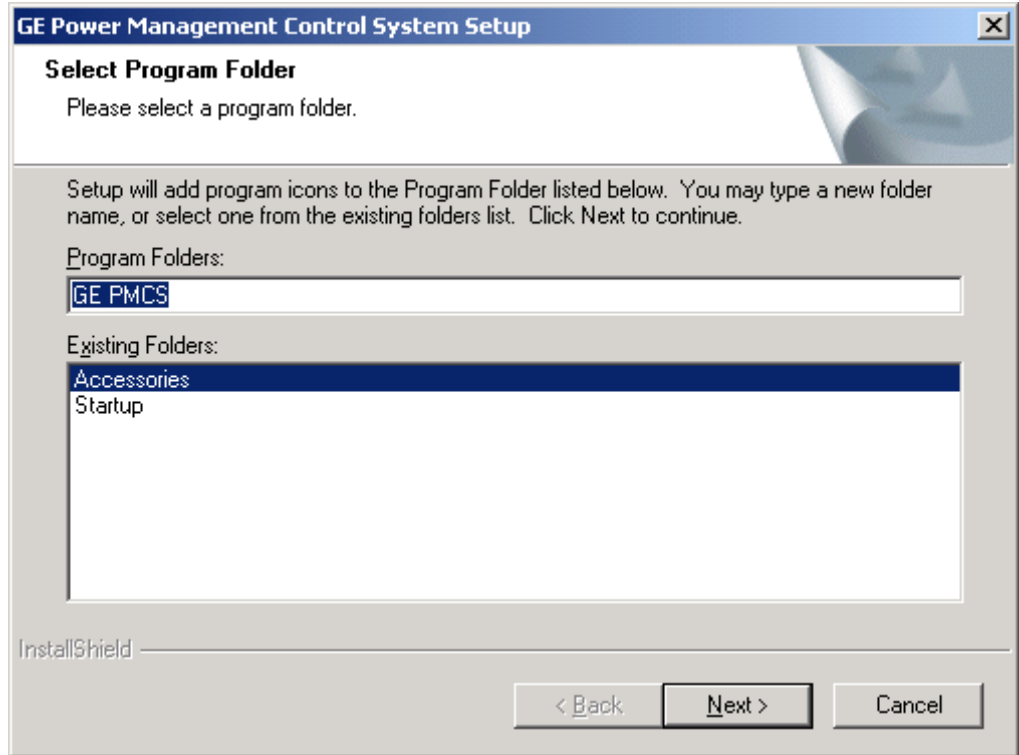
GE Power Management Control System Setup

Select Program Folder

Please select a program folder.

Setup will add program icons to the Program Folder listed below. You may type a new folder name, or select one from the existing folders list. Click Next to continue.

Program Folders:

GE PMCS

Existing Folders:

Accessories
Startup

InstallShield

< Back
Next >
Cancel